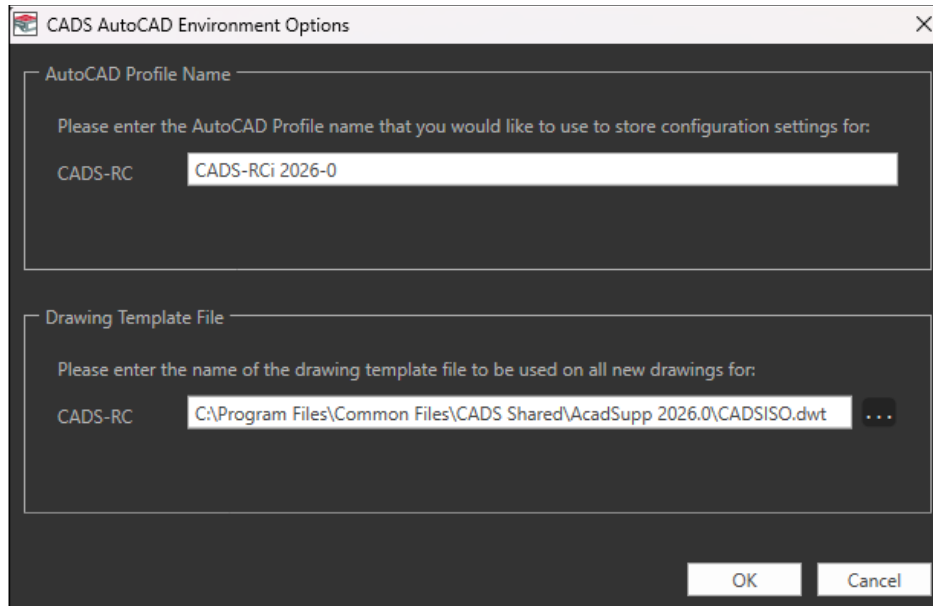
CADS AutoCAD Environment Options

×

AutoCAD Profile Name

Please enter the AutoCAD Profile name that you would like to use to store configuration settings for:

CADS-RC

CADS-RCi 2026-0

Drawing Template File

Please enter the name of the drawing template file to be used on all new drawings for:

CADS-RC

C:\Program Files\Common Files\CADS Shared\AcadSupp 2026.0\CADSISO.dwt

...

OK

Cancel